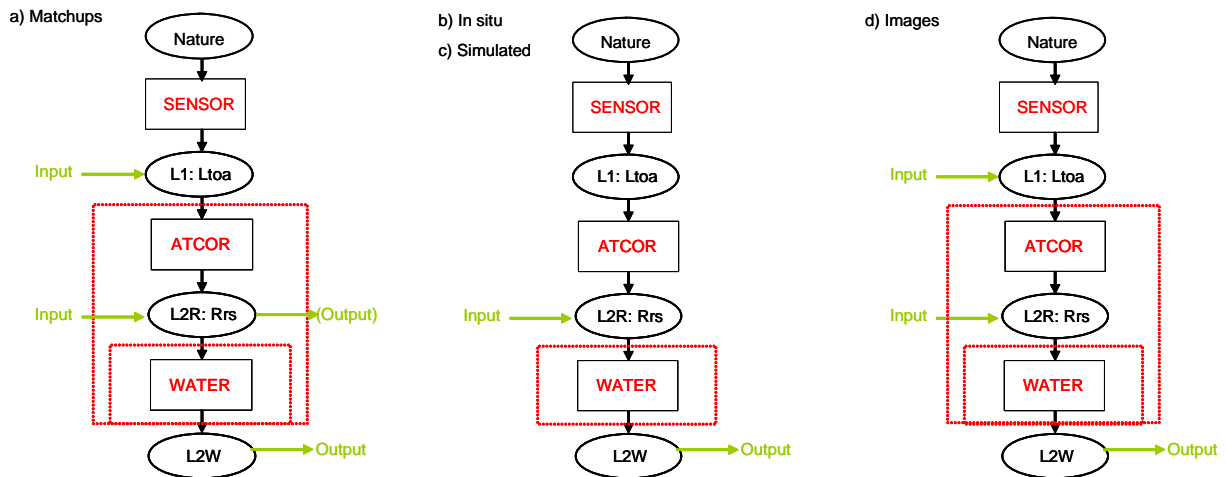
a) Matchups

Nature

SENSOR

Input

L1: Ltoa

ATCOR

Input

L2R: Rrs

(Output)

WATER

L2W

Output

b) In situ

c) Simulated

Nature

SENSOR

L1: Ltoa

ATCOR

Input

L2R: Rrs

WATER

L2W

Output

d) Images

Nature

SENSOR

Input

L1: Ltoa

ATCOR

Input

L2R: Rrs

WATER

L2W

Output